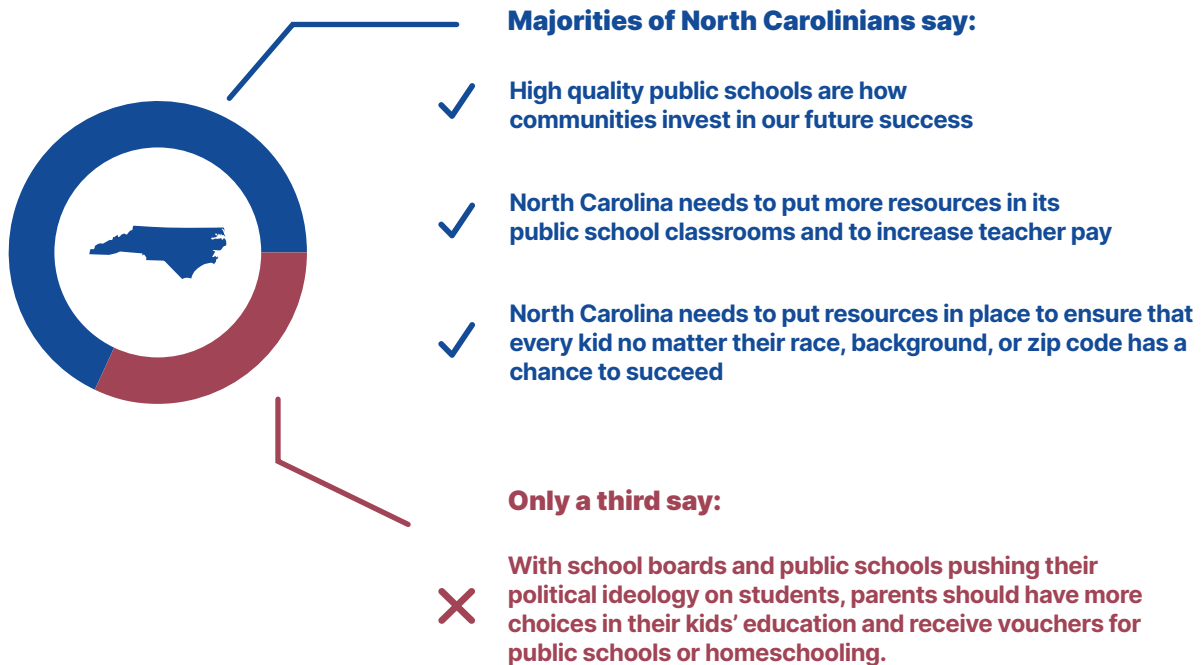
Majorities of North Carolinians say:

High quality public schools are how communities invest in our future success

North Carolina needs to put more resources in its public school classrooms and to increase teacher pay

North Carolina needs to put resources in place to ensure that every kid no matter their race, background, or zip code has a chance to succeed

Only a third say:

With school boards and public schools pushing their political ideology on students, parents should have more choices in their kids' education and receive vouchers for public schools or homeschooling.